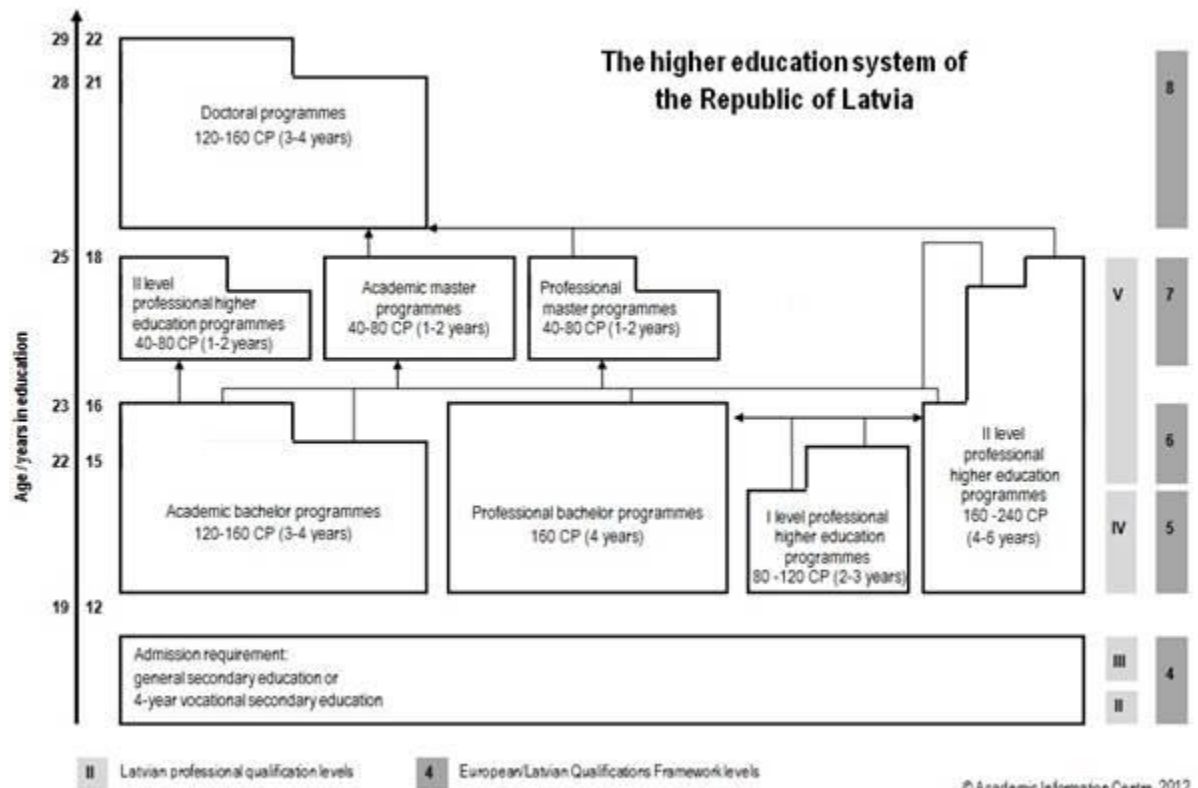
The higher education system of the Republic of Latvia

29 22
28 21
25 18
23 16
22 15
19 12

Age / years in education

Doctoral programmes
120-160 CP (3-4 years)

II level professional higher education programmes
40-80 CP (1-2 years)

Academic master programmes
40-80 CP (1-2 years)

Professional master programmes
40-80 CP (1-2 years)

Academic bachelor programmes
120-160 CP (3-4 years)

Professional bachelor programmes
160 CP (4 years)

I level professional higher education programmes
80 -120 CP (2-3 years)

II level professional higher education programmes
160 -240 CP
(4-6 years)

Admission requirement:
general secondary education or
4-year vocational secondary education

8
V
7
6
IV
5
III
4
II

II Latvian professional qualification levels
4 European/Latvian Qualifications Framework levels

© Academic Information Centre, 2012